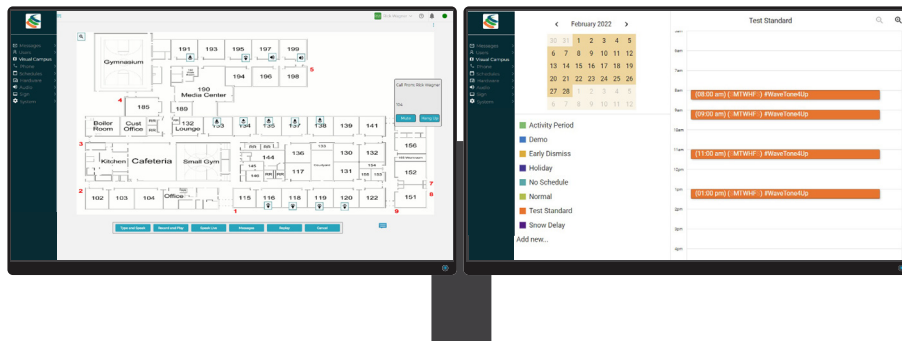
Messages
Users
Visual Campus
Phone
Schedules
Hardware
Audio
Sign
System

Rick Wagner

Gymnasium
191 193 195 197 199
194 196 198
5
190
Media Center
4 185 189
Boiler Room
Cust Office
132 Lounge
133 134 135 137 138 139 141
3
Kitchen
Cafeteria
Small Gym
144
136 130 132
156
117 131
152
7
2
102 103 104
Office
115 116 118 119 120 122
151
6
1
9

Call from: Rick Wagner
Mute
Hang Up

Type and Speak
Record and Play
Speak Live
Messages
Notify
Cancel

Messages
Users
Visual Campus
Phone
Schedules
Hardware
Audio
Sign
System

February 2022

| 30 | 31 | 1 | 2 | 3 | 4 | 5 |
|---|---|---|---|---|---|---|
| 6 | 7 | 8 | 9 | 10 | 11 | 12 |
| 13 | 14 | 15 | 16 | 17 | 18 | 19 |
| 20 | 21 | 22 | 23 | 24 | 25 | 26 |
| 27 | 28 | 1 | 2 | 3 | 4 | 5 |
| 6 | 7 | 8 | 9 | 10 | 11 | 12 |

Activity Period
Demo
Early Dismiss
Holiday
No Schedule
Normal
Test Standard
Snow Delay
Add new...

Test Standard

(08:00 am) ( :MTWHF: ) #WaveTone4Up
(09:00 am) ( :MTWHF: ) #WaveTone4Up
(11:00 am) ( :MTWHF: ) #WaveTone4Up
(01:00 pm) ( :MTWHF: ) #WaveTone4Up